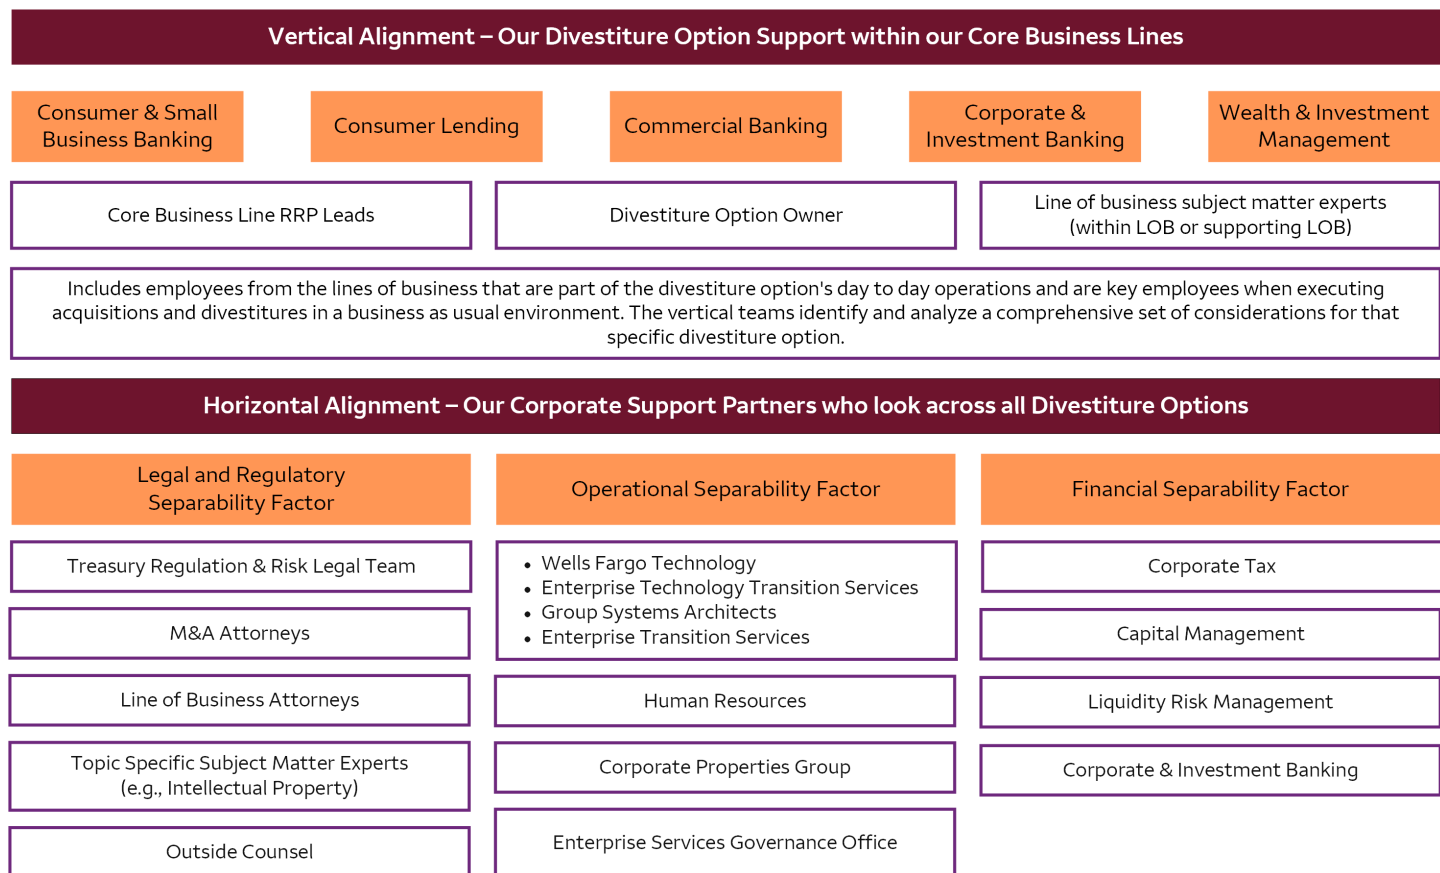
Vertical Alignment – Our Divestiture Option Support within our Core Business Lines

Consumer & Small Business Banking

Consumer Lending

Commercial Banking

Corporate & Investment Banking

Wealth & Investment Management

Core Business Line RRP Leads

Divestiture Option Owner

Line of business subject matter experts (within LOB or supporting LOB)

Includes employees from the lines of business that are part of the divestiture option's day to day operations and are key employees when executing acquisitions and divestitures in a business as usual environment. The vertical teams identify and analyze a comprehensive set of considerations for that specific divestiture option.

Horizontal Alignment – Our Corporate Support Partners who look across all Divestiture Options

Legal and Regulatory Separability Factor

Treasury Regulation & Risk Legal Team

M&A Attorneys

Line of Business Attorneys

Topic Specific Subject Matter Experts (e.g., Intellectual Property)

Outside Counsel

Operational Separability Factor

- Wells Fargo Technology
- Enterprise Technology Transition Services
- Group Systems Architects
- Enterprise Transition Services

Human Resources

Corporate Properties Group

Enterprise Services Governance Office

Financial Separability Factor

Corporate Tax

Capital Management

Liquidity Risk Management

Corporate & Investment Banking